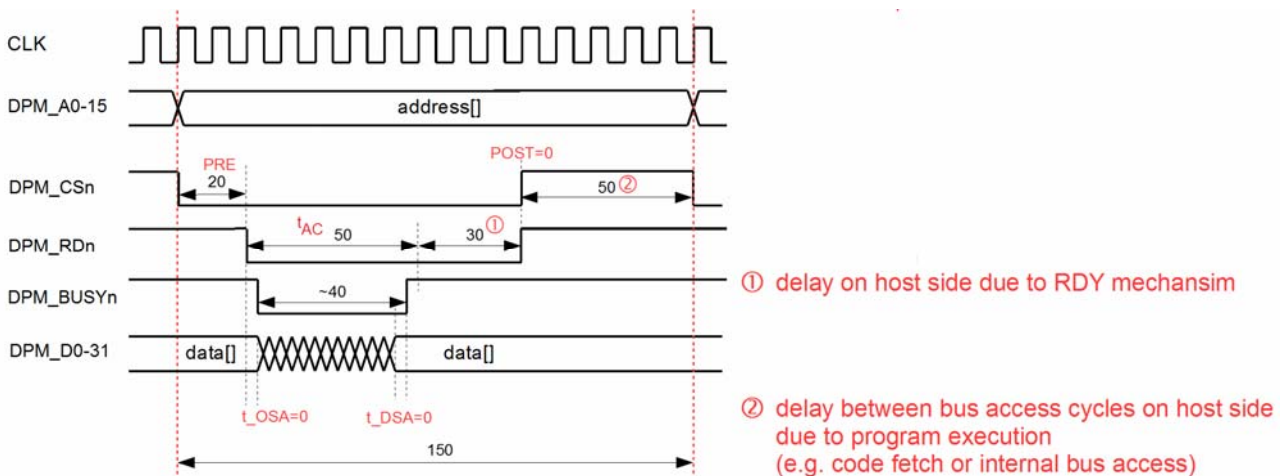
CLK

DPM_A0-15

address[]

PRE

20

POST=0

DPM_CSn

50 ②

DPM_RDn

$t_{AC}$ 50

30 ①

DPM_BUSYn

~40

DPM_D0-31

data[]

data[]

t_OSA=0

t_DSA=0

150

① delay on host side due to RDY mechansim

② delay between bus access cycles on host side due to program execution (e.g. code fetch or internal bus access)